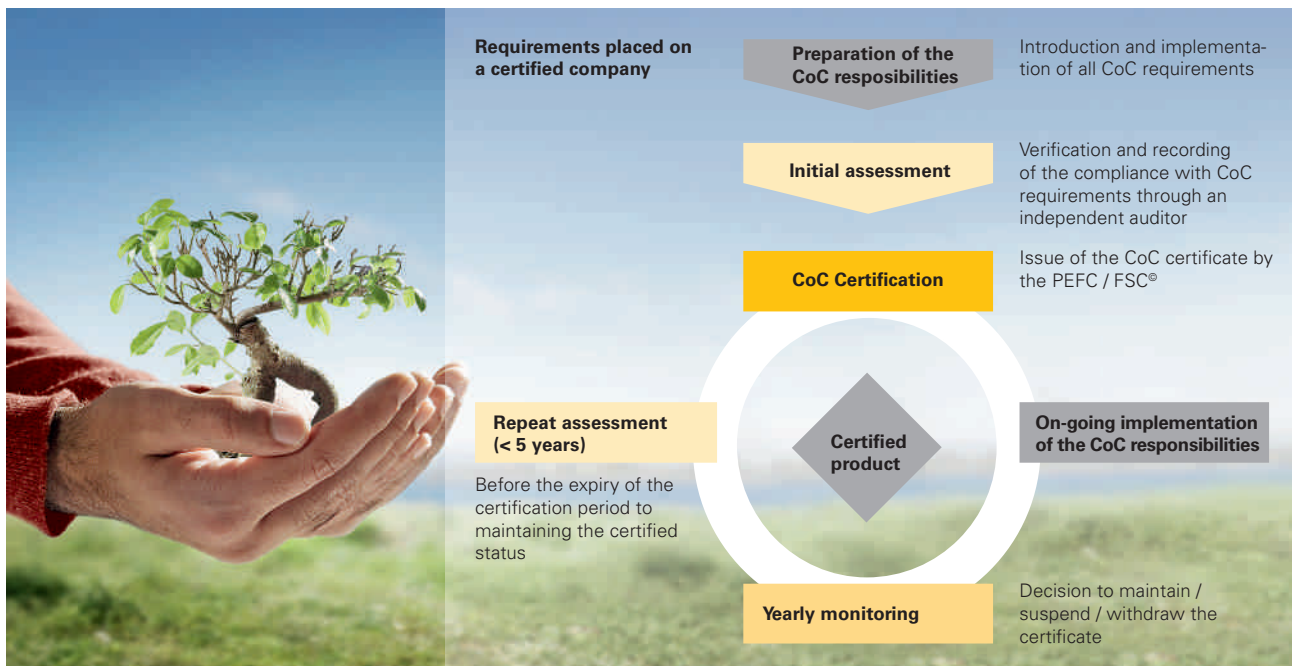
Requirements placed on a certified company

Preparation of the CoC resposibilities

Introduction and implementation of all CoC requirements

Initial assessment

Verification and recording of the compliance with CoC requirements through an independent auditor

CoC Certification

Issue of the CoC certificate by the PEFC / FSC©

Repeat assessment (< 5 years)

Before the expiry of the certification period to maintaining the certified status

Certified product

On-going implementation of the CoC responsibilities

Yearly monitoring

Decision to maintain / suspend / withdraw the certificate